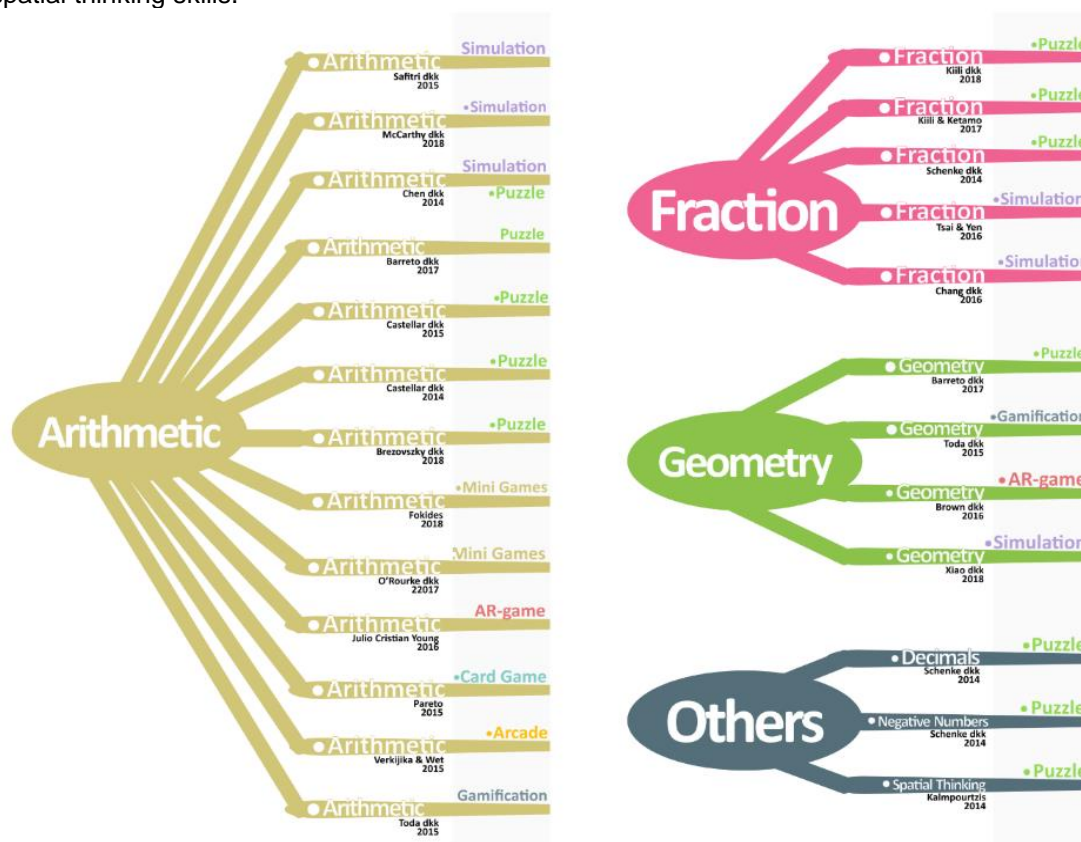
spatial thinking skills.

Arithmetic

Arithmetic
Safitri dkk 2015
Simulation

Arithmetic
McCarthy dkk 2018
Simulation

Arithmetic
Chen dkk 2014
Simulation
Puzzle

Arithmetic
Barreto dkk 2017
Puzzle

Arithmetic
Castellar dkk 2015
Puzzle

Arithmetic
Castellar dkk 2014
Puzzle

Arithmetic
Brezovszky dkk 2018
Puzzle

Arithmetic
Fokides 2018
Mini Games

Arithmetic
O'Rourke dkk 22017
Mini Games

Arithmetic
Julio Cristian Young 2016
AR-game

Arithmetic
Pareto 2015
Card Game

Arithmetic
Verkijika & Wet 2015
Arcade

Arithmetic
Toda dkk 2015
Gamification

Fraction

Fraction
Kiili dkk 2018
Puzzle

Fraction
Kiili & Ketamo 2017
Puzzle

Fraction
Schenke dkk 2014
Puzzle

Fraction
Tsai & Yen 2016
Simulation

Fraction
Chang dkk 2016
Simulation

Geometry

Geometry
Barreto dkk 2017
Puzzle

Geometry
Toda dkk 2015
Gamification

Geometry
Brown dkk 2016
AR-game

Geometry
Xiao dkk 2018
Simulation

Others

Decimals
Schenke dkk 2014
Puzzle

Negative Numbers
Schenke dkk 2014
Puzzle

Spatial Thinking
Kalmpourtzis 2014
Puzzle